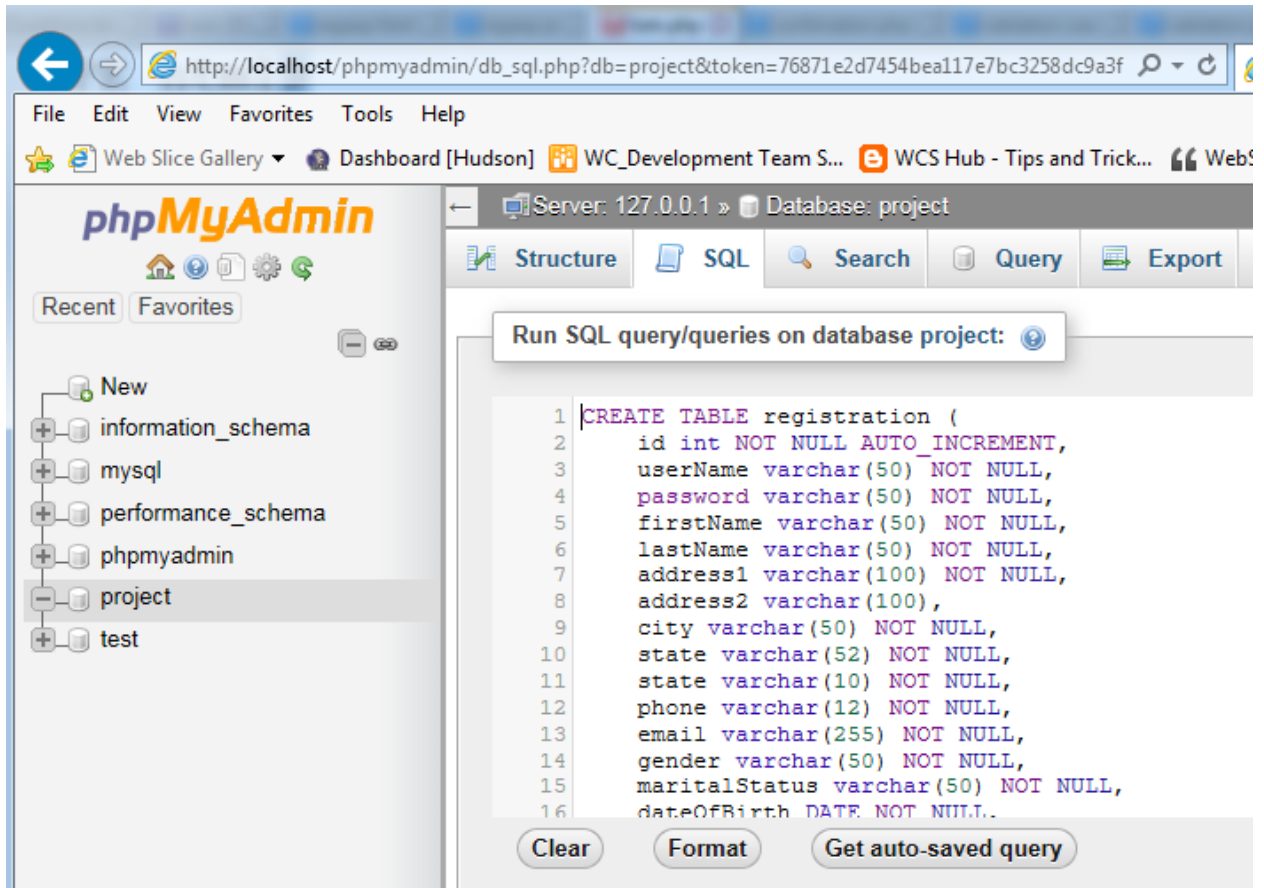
http://localhost/phpmyadmin/db_sql.php?db=project&token=76871e2d7454bea117e7bc3258dc9a3f

File Edit View Favorites Tools Help

Web Slice Gallery Dashboard [Hudson] WC_Development Team S... WCS Hub - Tips and Trick... WebS

phpMyAdmin

Recent Favorites

New
information_schema
mysql
performance_schema
phpmyadmin
project
test

Server: 127.0.0.1 » Database: project

Structure SQL Search Query Export

Run SQL query/queries on database project:

1 CREATE TABLE registration (
2 id int NOT NULL AUTO_INCREMENT,
3 userName varchar(50) NOT NULL,
4 password varchar(50) NOT NULL,
5 firstName varchar(50) NOT NULL,
6 lastName varchar(50) NOT NULL,
7 address1 varchar(100) NOT NULL,
8 address2 varchar(100),
9 city varchar(50) NOT NULL,
10 state varchar(52) NOT NULL,
11 state varchar(10) NOT NULL,
12 phone varchar(12) NOT NULL,
13 email varchar(255) NOT NULL,
14 gender varchar(50) NOT NULL,
15 maritalStatus varchar(50) NOT NULL,
16 dateOfBirth DATE NOT NULL,

Clear Format Get auto-saved query